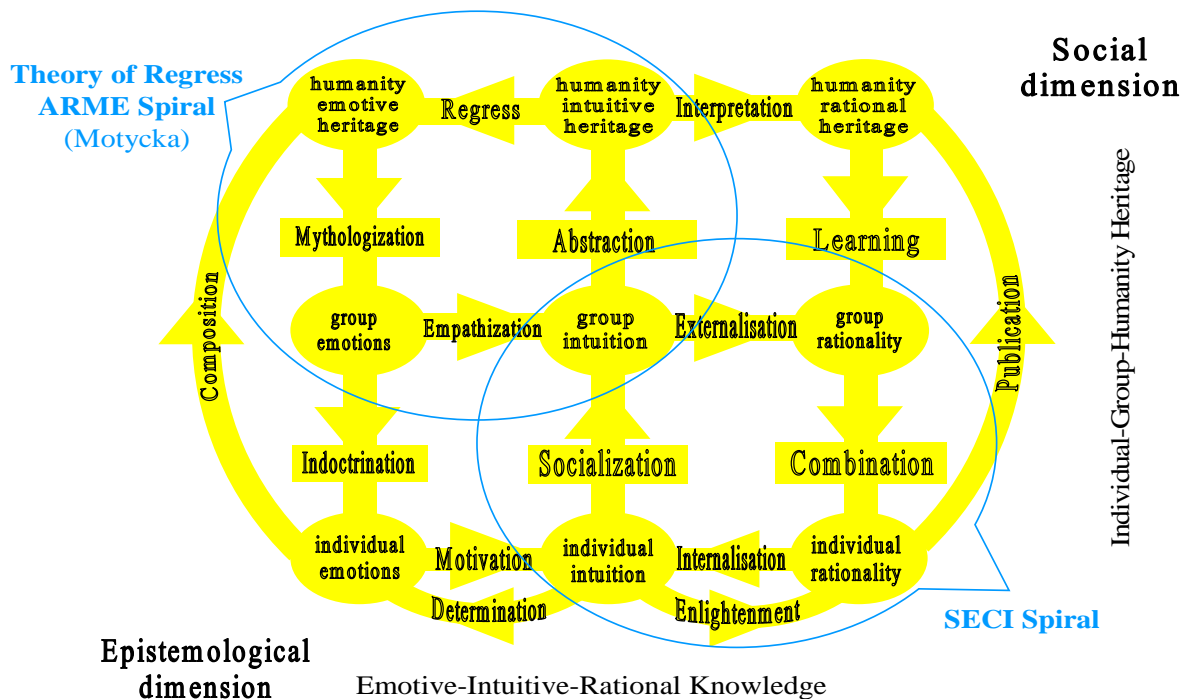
Theory of Regress
ARME Spiral
(Motycka)

Social dimension

humanity emotive heritage

Regress

humanity intuitive heritage

Interpretation

humanity rational heritage

Individual-Group-Humanity Heritage

Mythologization

Abstraction

Learning

Composition

group emotions

Empathization

group intuition

Externalisation

group rationality

Publication

Indoctrination

Socialization

Combination

individual emotions

Motivation

individual intuition

Internalisation

individual rationality

Determination

Enlightenment

SECI Spiral

Epistemological dimension

Emotive-Intuitive-Rational Knowledge